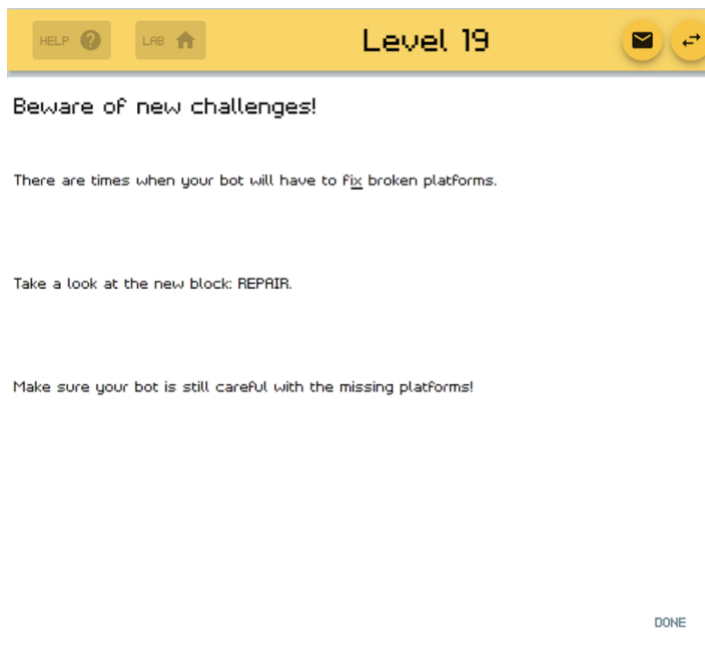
HELP LAB

Level 19

Beware of new challenges!

There are times when your bot will have to fix broken platforms.

Take a look at the new block: REPAIR.

Make sure your bot is still careful with the missing platforms!

DONE